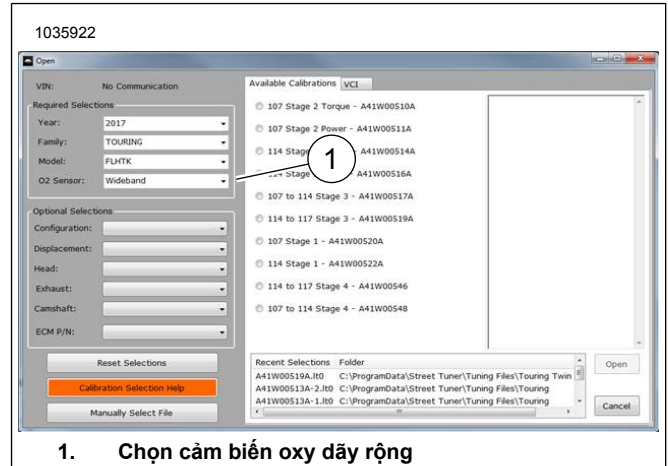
1035922

Open

VIN: No Communication

Required Selections

Year: 2017

Family: TOURING

Model: FLHTK

O2 Sensor: Wideband

Optional Selections

Configuration:

Displacement:

Head:

Exhaust:

Camshaft:

ECM P/N:

Reset Selections

Calibration Selection Help

Manually Select File

Available Calibrations VCI

107 Stage 2 Torque - A41W00510A

107 Stage 2 Power - A41W00511A

114 Stage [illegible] A41W00514A

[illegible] Stage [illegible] A41W00516A

107 to 114 Stage 3 - A41W00517A

114 to 117 Stage 3 - A41W00519A

107 Stage 1 - A41W00520A

114 Stage 1 - A41W00522A

114 to 117 Stage 4 - A41W00546

107 to 114 Stage 4 - A41W00548

1

| Recent Selections | Folder |
|---|---|
| A41W00519A.lt0 | C:\ProgramData\Street Tuner\Tuning Files\Touring Twin |
| A41W00513A-2.lt0 | C:\ProgramData\Street Tuner\Tuning Files\Touring |
| A41W00513A-1.lt0 | C:\ProgramData\Street Tuner\Tuning Files\Touring |

Open

Cancel

1. Chọn cảm biến oxy dãy rộng